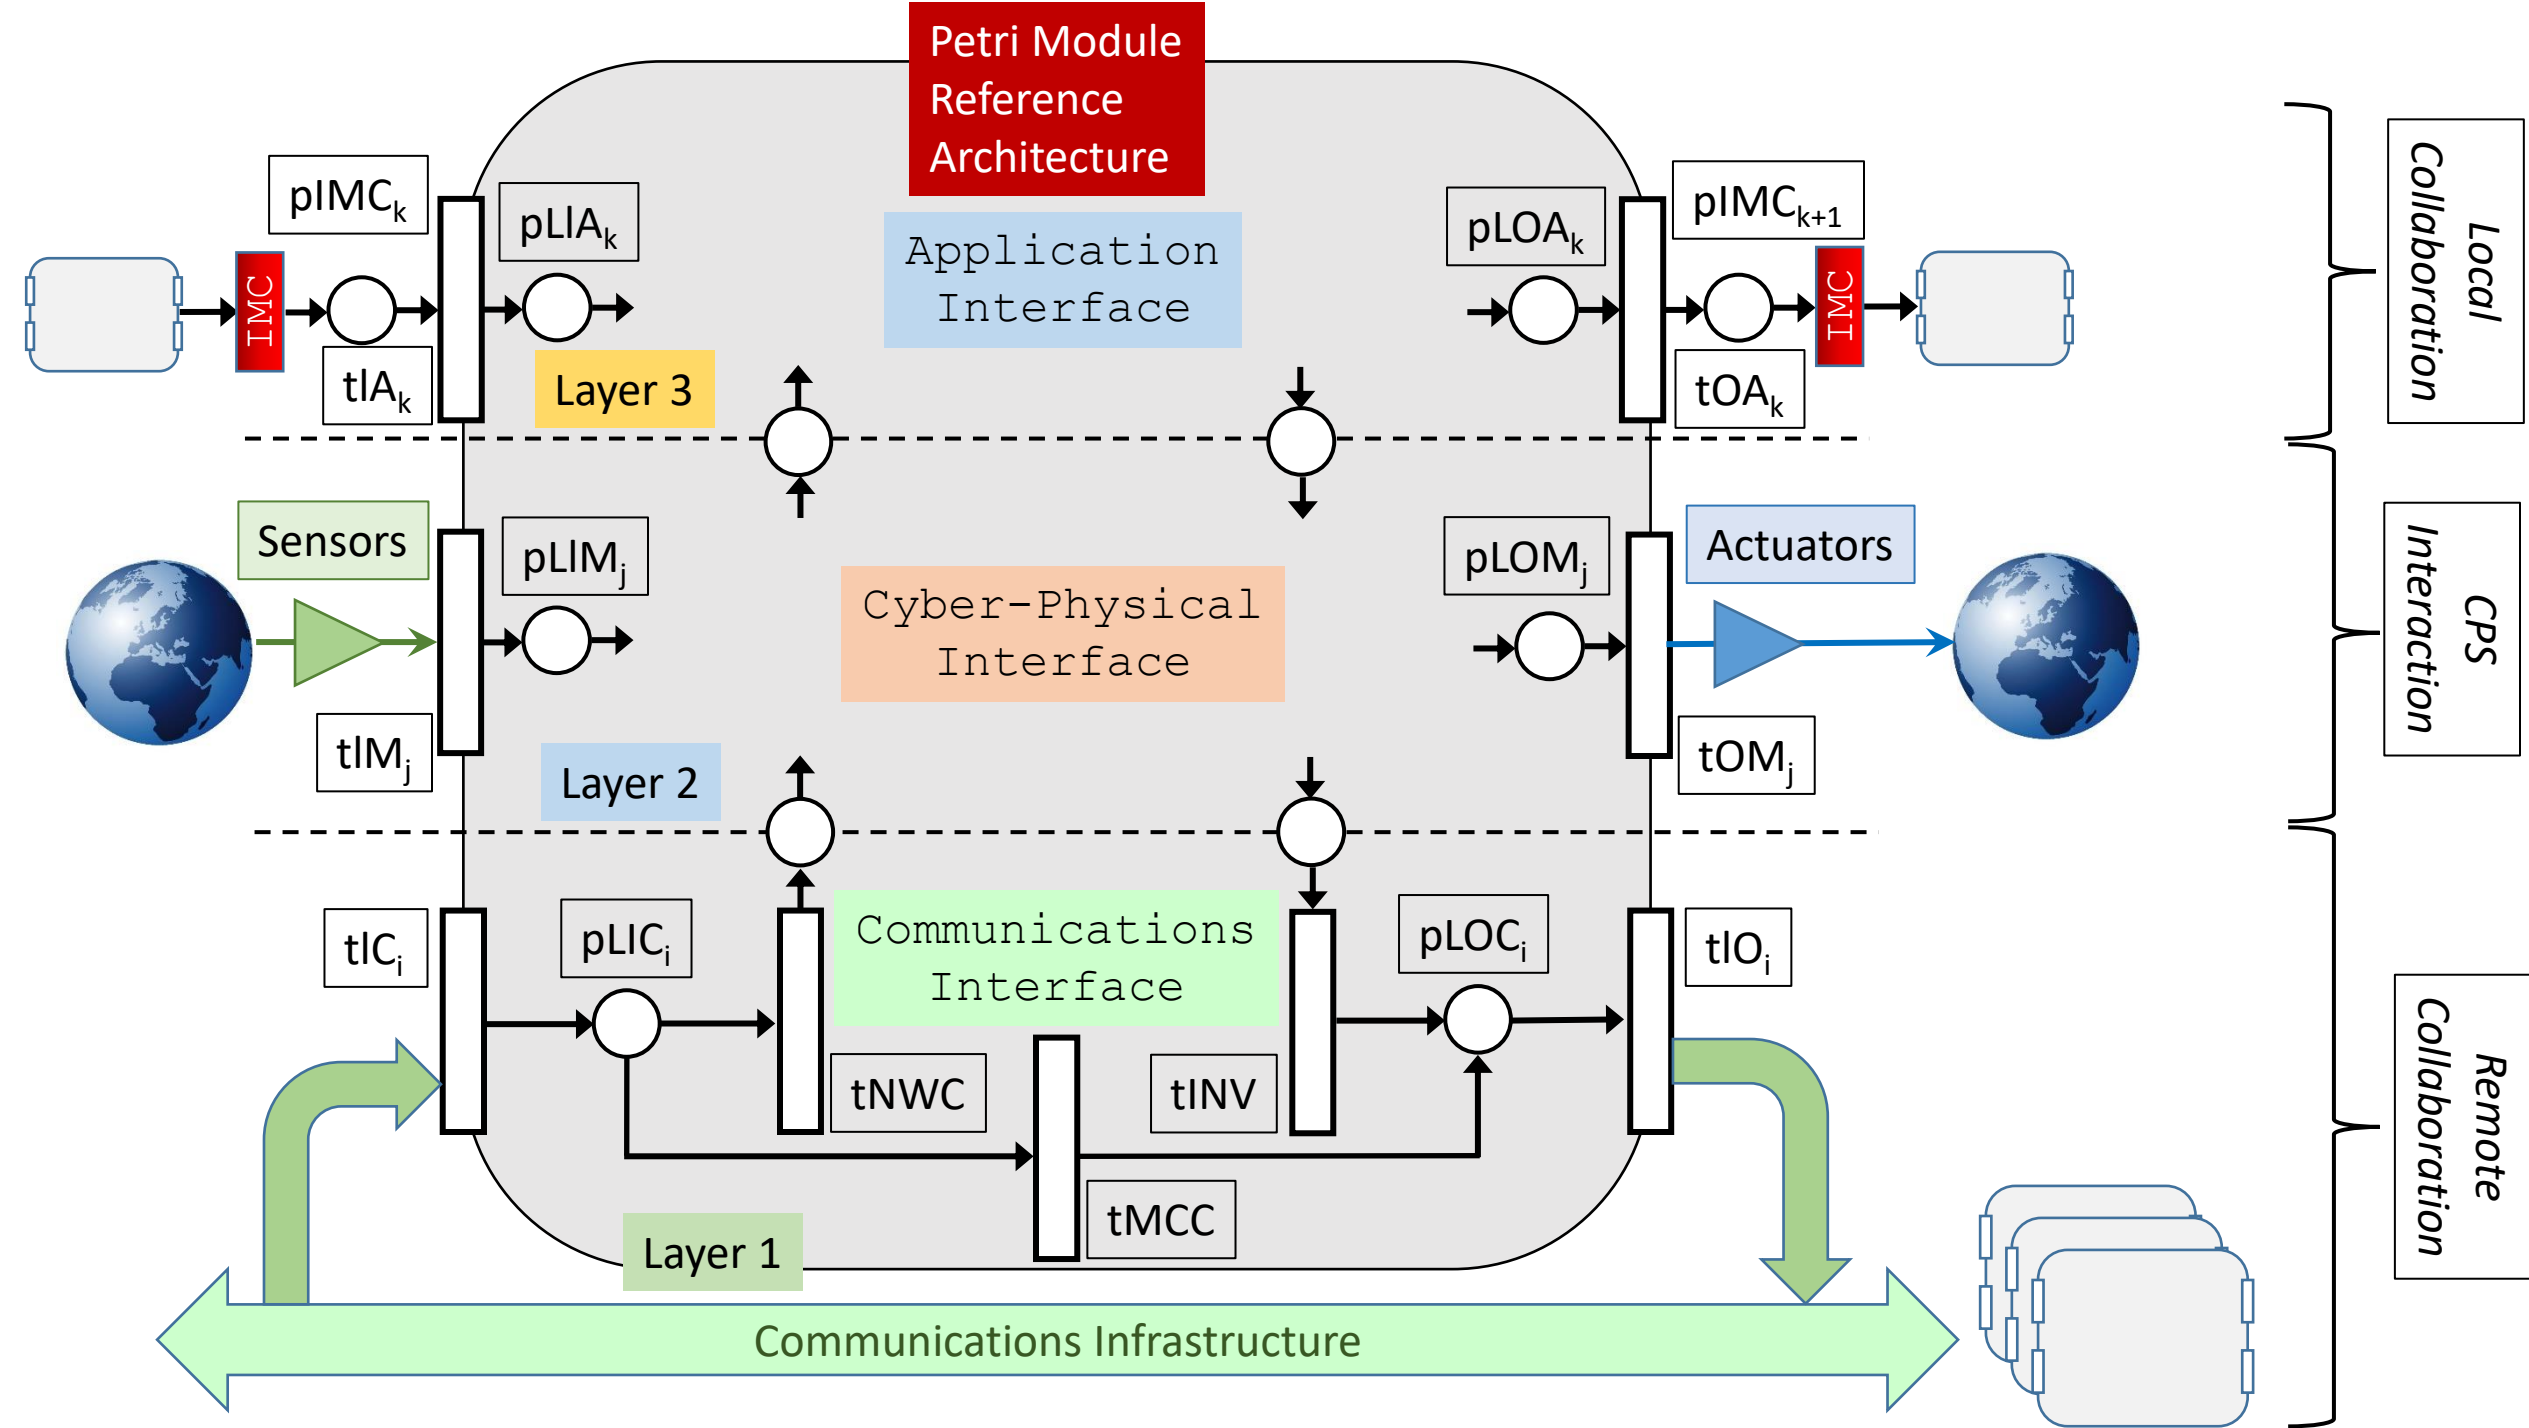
Petri Module Reference Architecture

$pIMC_k$

$pIIA_k$

Application Interface

$pLOA_k$

$pIMC_{k+1}$

IMC

IMC

$tIA_k$

Layer 3

$tOA_k$

Local Collaboration

Sensors

$pIIM_j$

Cyber-Physical Interface

$pLOM_j$

Actuators

CPS Interaction

$tIM_j$

Layer 2

$tOM_j$

$tIC_i$

$pLIC_i$

Communications Interface

$pLOC_i$

$tIO_i$

tNWC

tINV

Remote Collaboration

tMCC

Layer 1

Communications Infrastructure